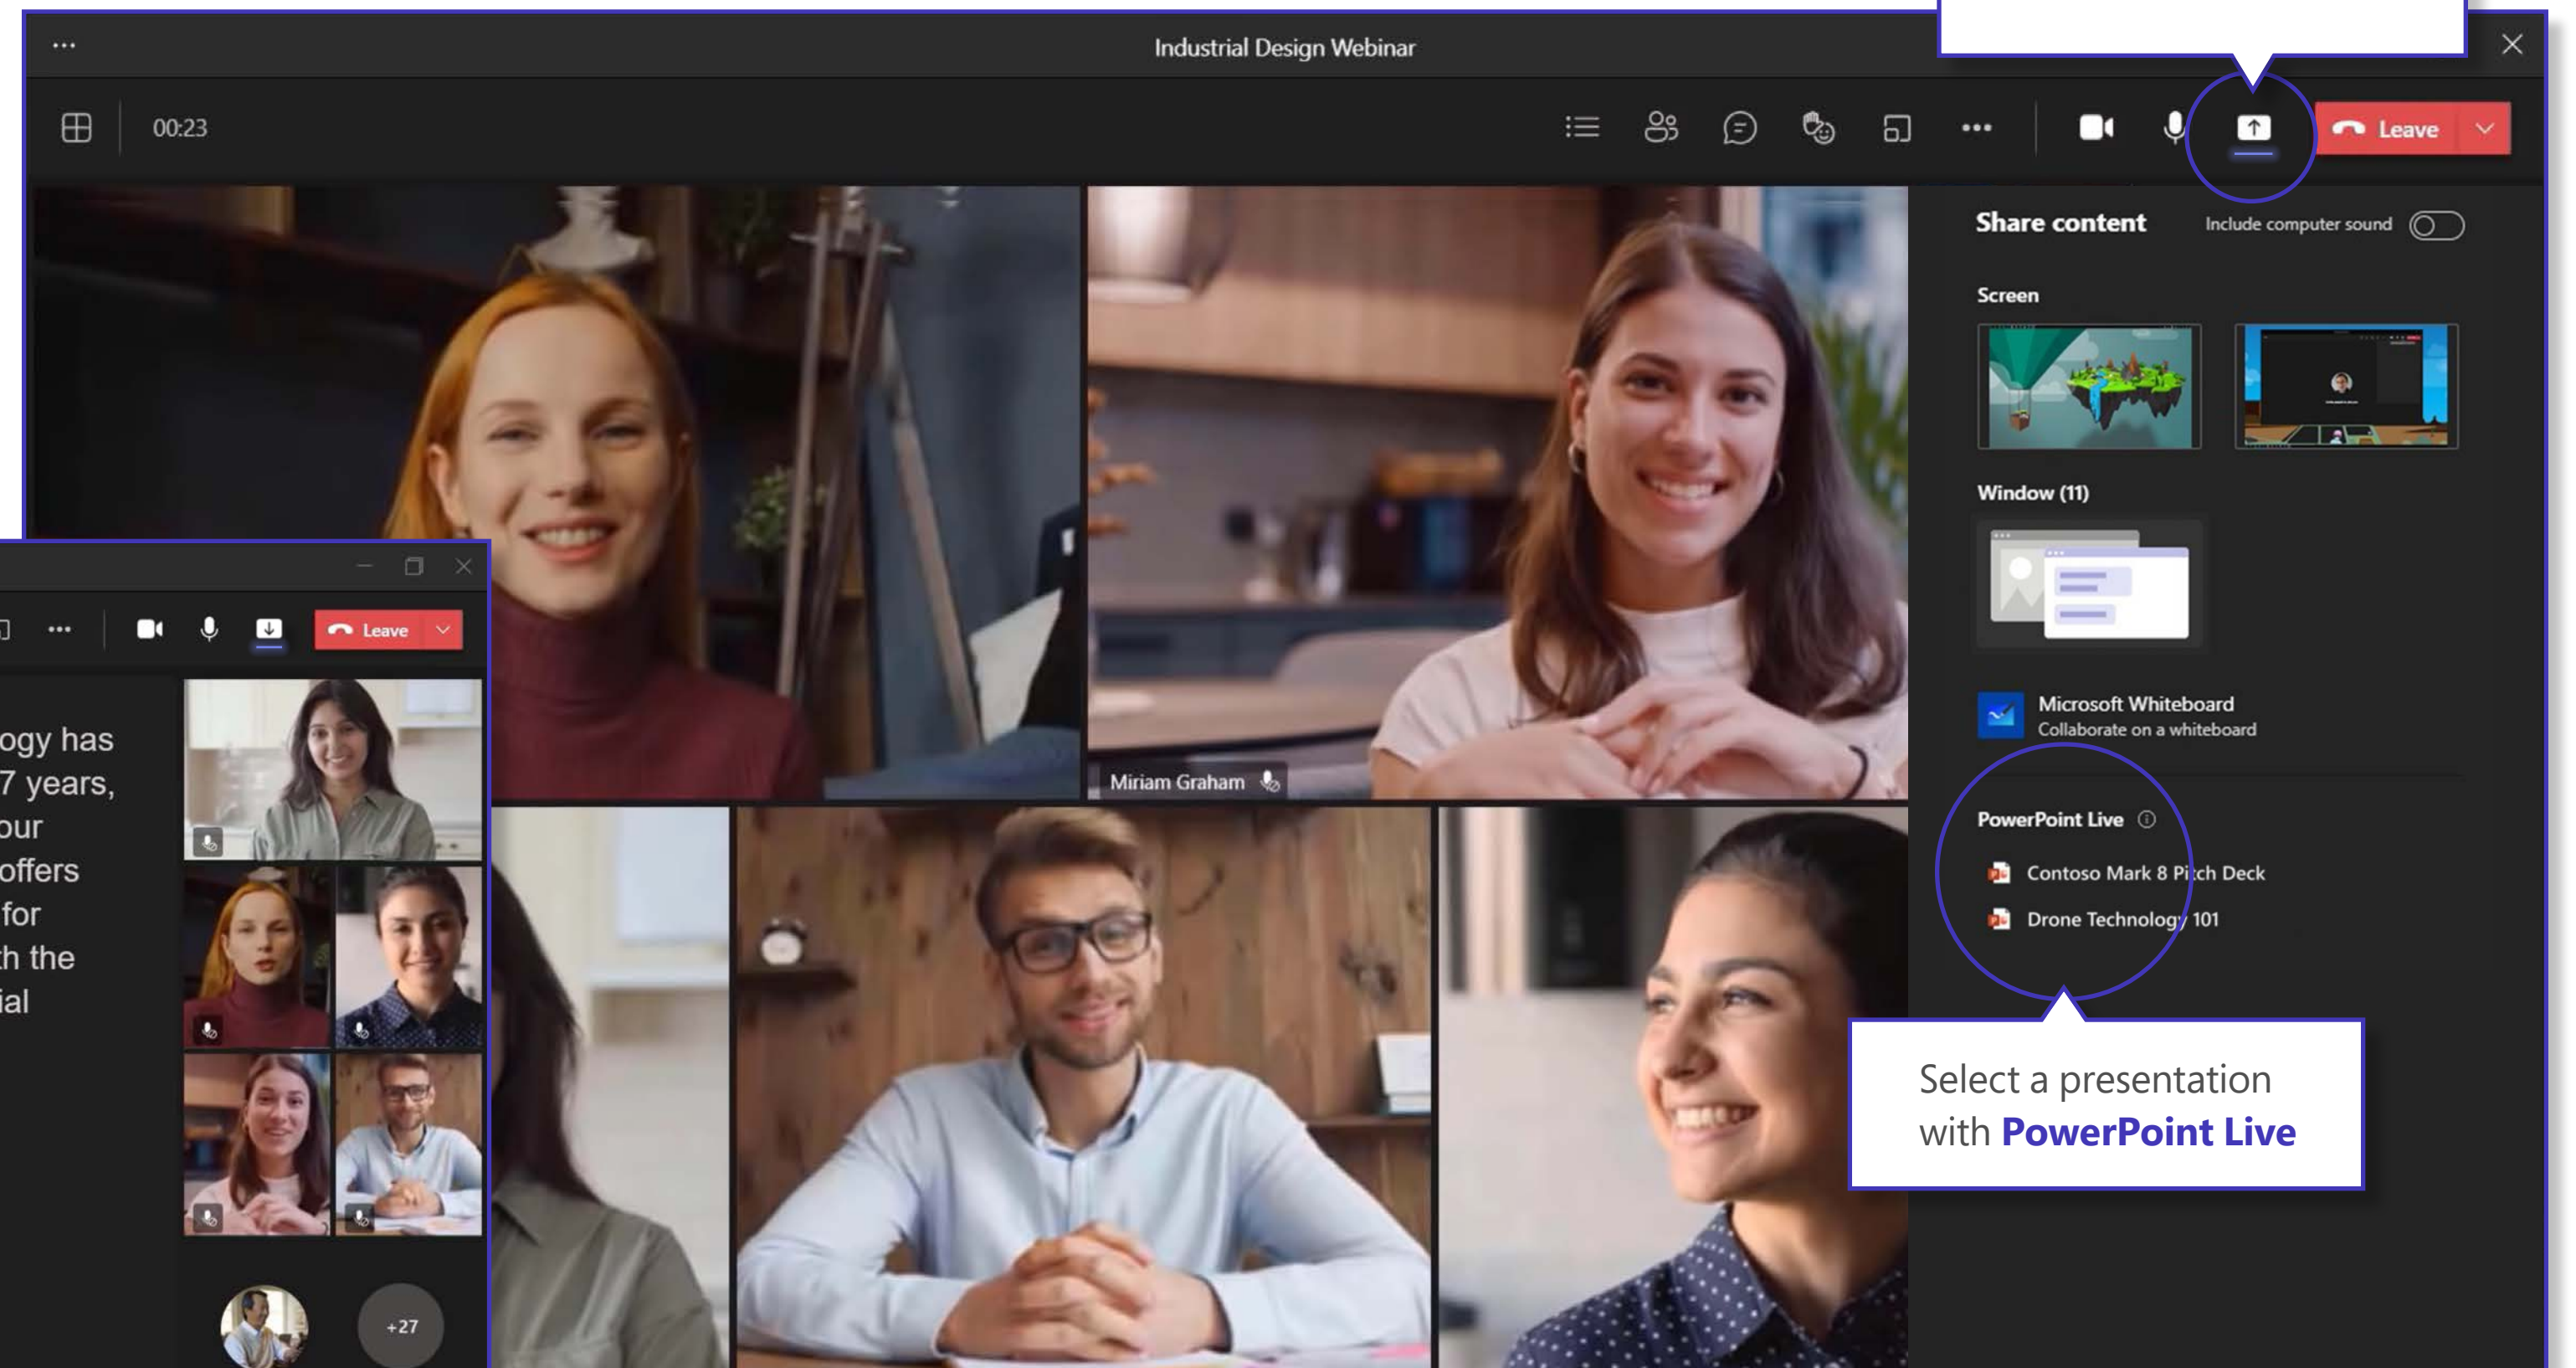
...

Industrial Design Webinar

00:23

...

Leave

Share content

Include computer sound

Screen

Window (11)

Microsoft Whiteboard
Collaborate on a whiteboard

PowerPoint Live

Contoso Mark 8 Pitch Deck

Drone Technology 101

Select a presentation with **PowerPoint Live**

Miriam Graham

...

Leave

ogy has
7 years,
our
offers
for
h the
ial

+27